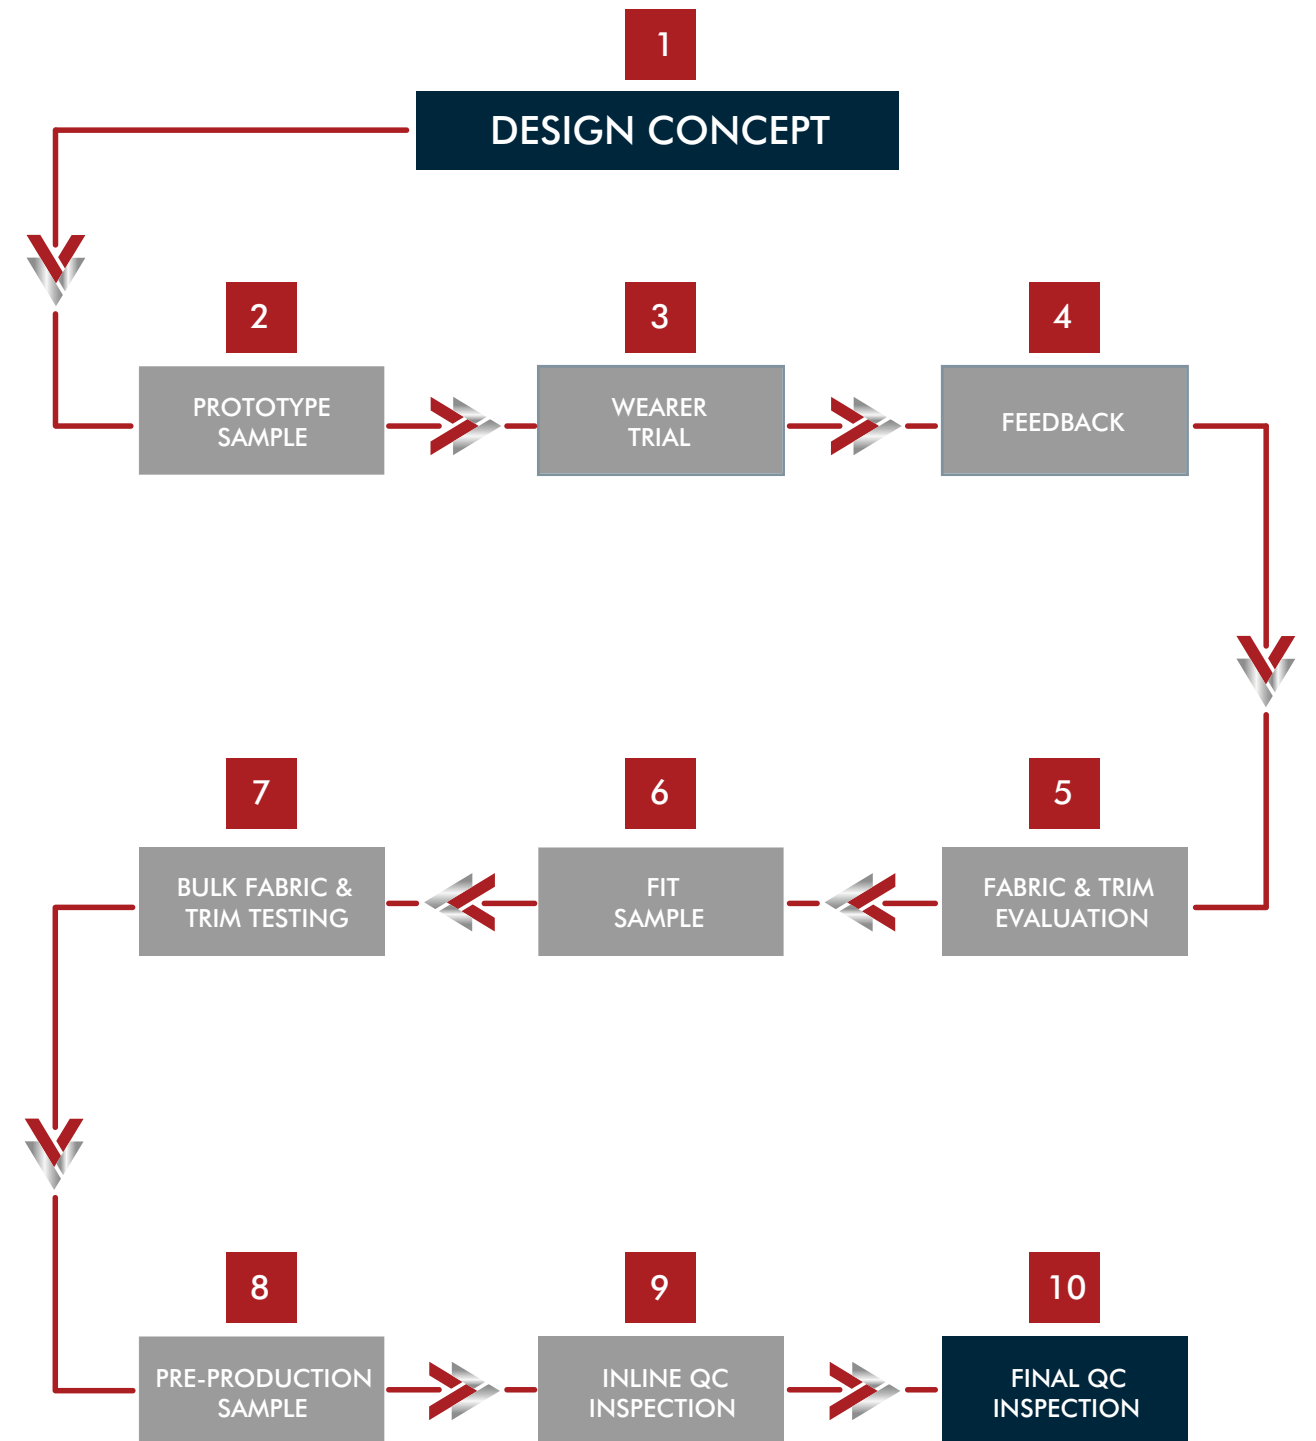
1

DESIGN CONCEPT

2

PROTOTYPE SAMPLE

3

WEARER TRIAL

4

FEEDBACK

5

FABRIC & TRIM EVALUATION

6

FIT SAMPLE

7

BULK FABRIC & TRIM TESTING

8

PRE-PRODUCTION SAMPLE

9

INLINE QC INSPECTION

10

FINAL QC INSPECTION